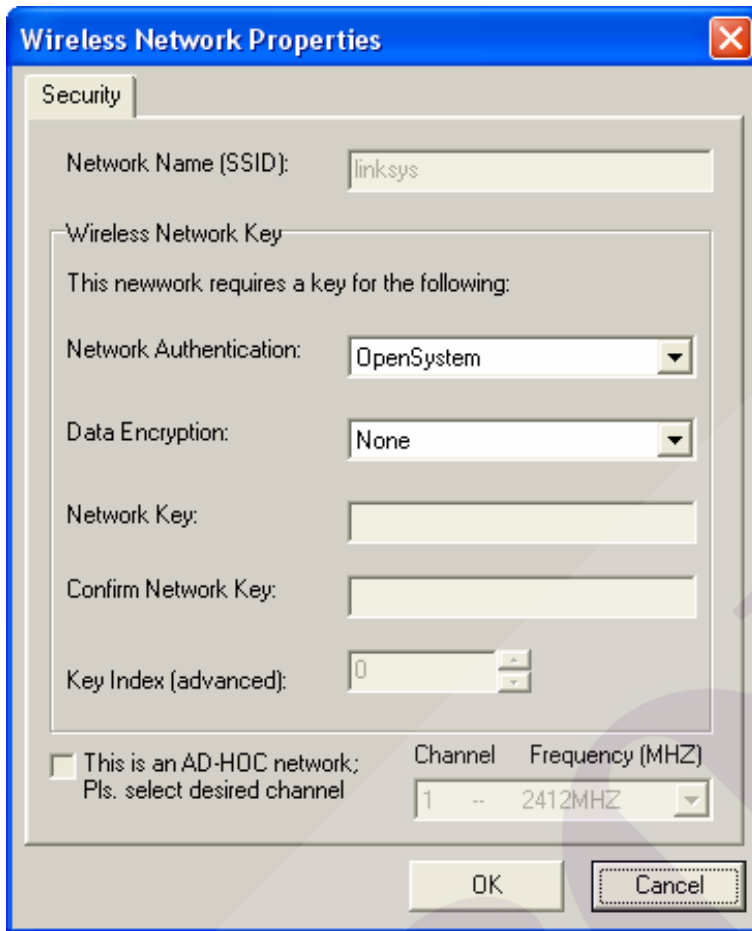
Wireless Network Properties

Security

Network Name (SSID): linksys

Wireless Network Key

This newwork requires a key for the following:

Network Authentication: OpenSystem

Data Encryption: None

Network Key:

Confirm Network Key:

Key Index (advanced): 0

This is an AD-HOC network; Pls. select desired channel

Channel Frequency (MHZ)

1 -- 2412MHZ

OK

Cancel